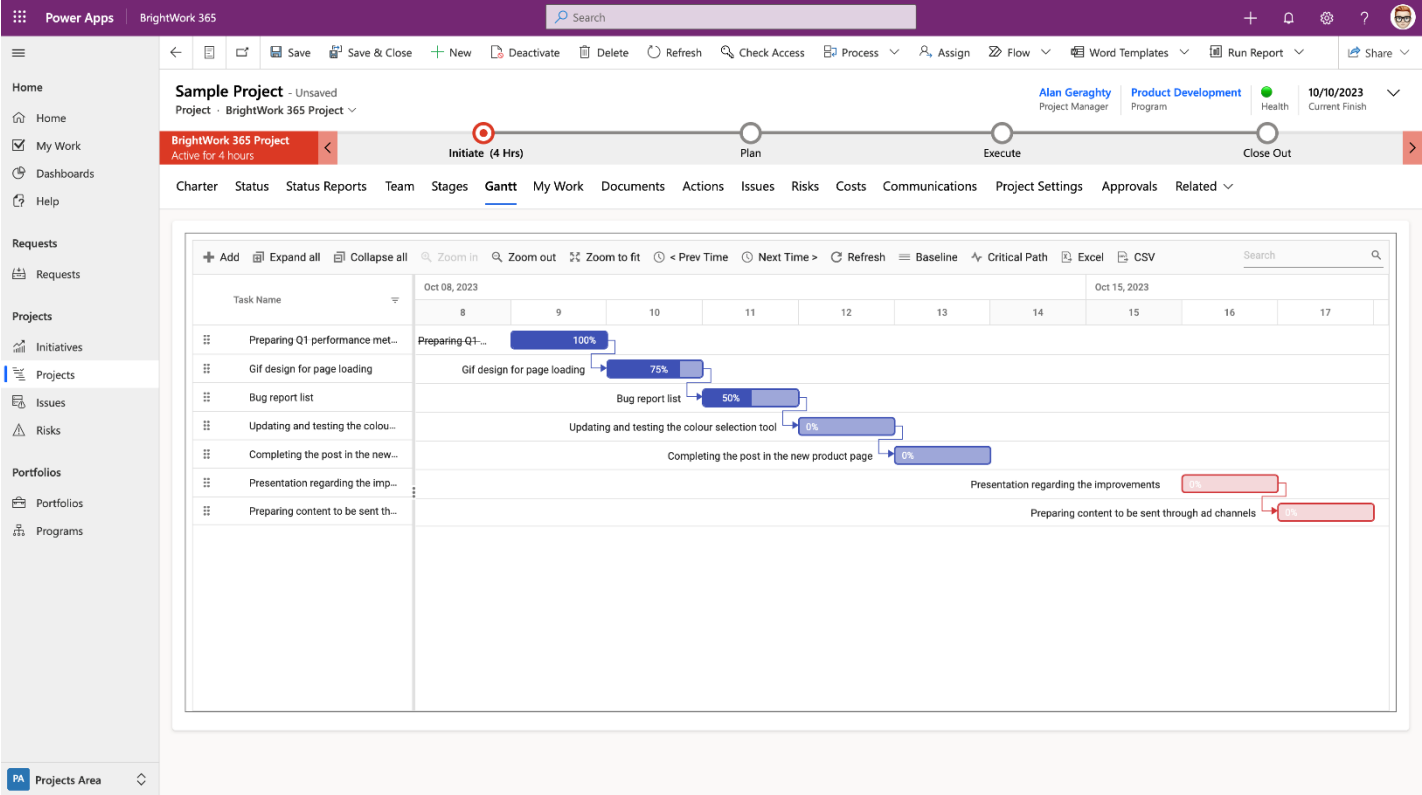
Power Apps | BrightWork 365

Search

Save | Save & Close | New | Deactivate | Delete | Refresh | Check Access | Process | Assign | Flow | Word Templates | Run Report | Share

Home
Home
My Work
Dashboards
Help

Requests
Requests

Projects
Initiatives
Projects
Issues
Risks

Portfolios
Portfolios
Programs

PA Projects Area

Sample Project - Unsaved
Project · BrightWork 365 Project

Alan Geraghty
Project Manager

Product Development
Program

Health

10/10/2023
Current Finish

BrightWork 365 Project
Active for 4 hours

Initiate (4 Hrs)
Plan
Execute
Close Out

Charter | Status | Status Reports | Team | Stages | Gantt | My Work | Documents | Actions | Issues | Risks | Costs | Communications | Project Settings | Approvals | Related

Add | Expand all | Collapse all | Zoom in | Zoom out | Zoom to fit | < Prev Time | Next Time > | Refresh | Baseline | Critical Path | Excel | CSV

Search

Task Name

Oct 08, 2023
Oct 15, 2023

8 9 10 11 12 13 14 15 16 17

Preparing Q1 performance met...
Gif design for page loading
Bug report list
Updating and testing the colou...
Completing the post in the new...
Presentation regarding the imp...
Preparing content to be sent th...

Preparing Q1... 100%
Gif design for page loading 75%
Bug report list 50%
Updating and testing the colour selection tool 0%
Completing the post in the new product page 0%
Presentation regarding the improvements 0%
Preparing content to be sent through ad channels 0%